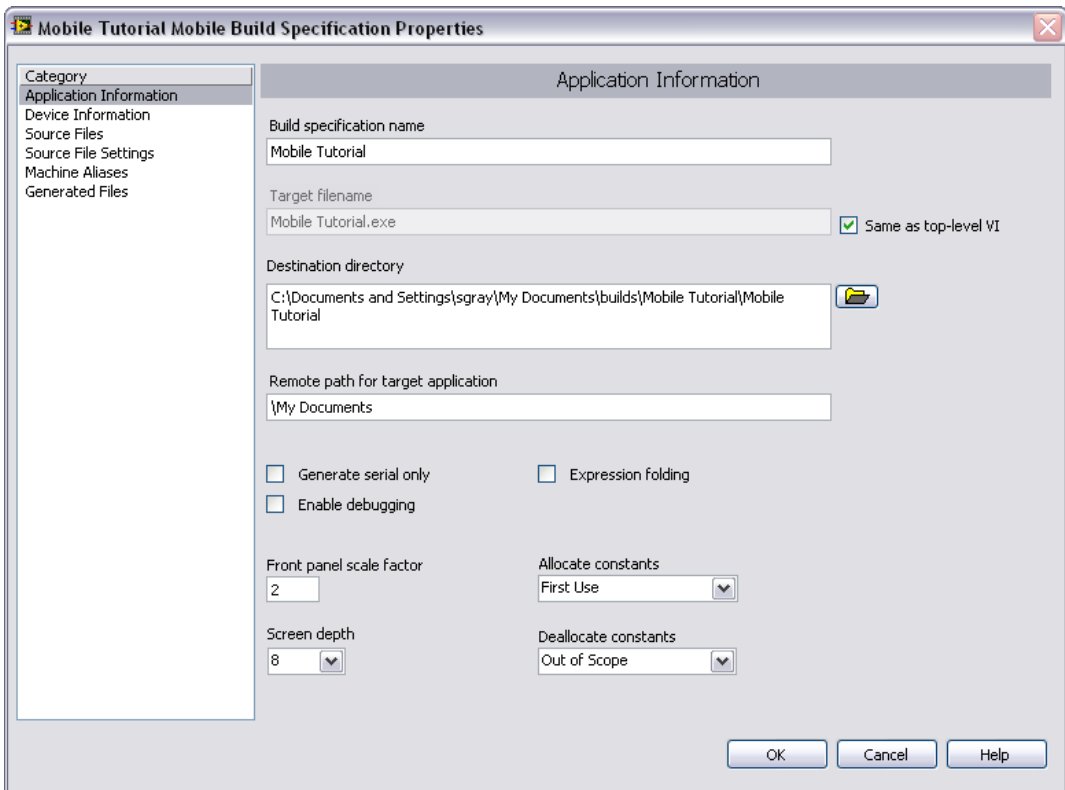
Mobile Tutorial Mobile Build Specification Properties

Category
Application Information
Device Information
Source Files
Source File Settings
Machine Aliases
Generated Files

Application Information

Build specification name
Mobile Tutorial

Target filename
Mobile Tutorial.exe

Same as top-level VI

Destination directory
C:\Documents and Settings\sgray\My Documents\builds\Mobile Tutorial\Mobile Tutorial

Remote path for target application
\My Documents

Generate serial only

Expression folding

Enable debugging

Front panel scale factor
2

Allocate constants
First Use

Screen depth
8

Deallocate constants
Out of Scope

OK

Cancel

Help